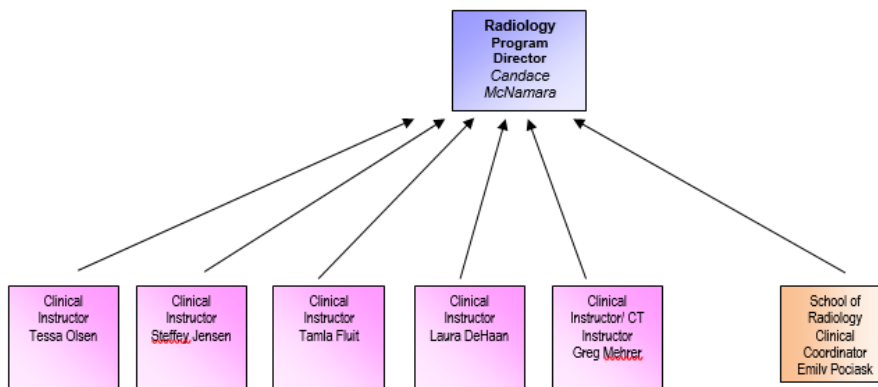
Radiology
Program
Director
Candace
McNamara

Clinical
Instructor
Tessa Olsen

Clinical
Instructor
Steffey Jensen

Clinical
Instructor
Tamla Fluit

Clinical
Instructor
Laura DeHaan

Clinical
Instructor/ CT
Instructor
Greg Mehrer

School of
Radiology
Clinical
Coordinator
Emily Pociask